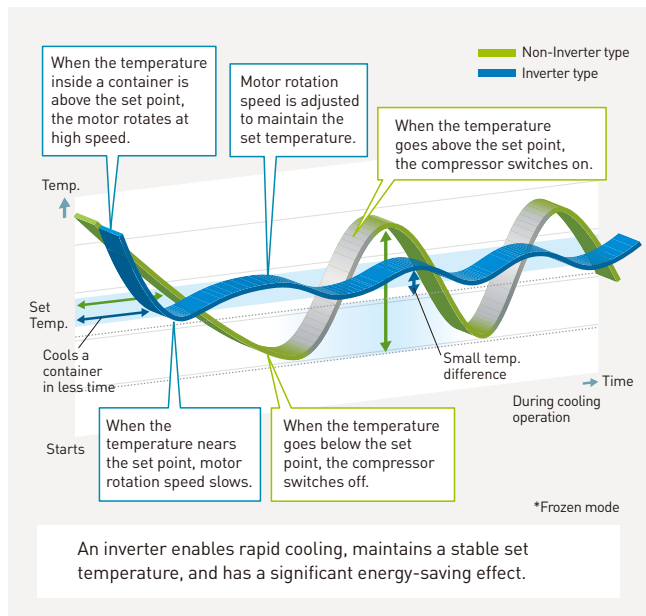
Non-Inverter type
Inverter type

When the temperature inside a container is above the set point, the motor rotates at high speed.

Motor rotation speed is adjusted to maintain the set temperature.

When the temperature goes above the set point, the compressor switches on.

Temp.

Set Temp.

Cools a container in less time

Small temp. difference

Time

During cooling operation

Starts

When the temperature nears the set point, motor rotation speed slows.

When the temperature goes below the set point, the compressor switches off.

*Frozen mode

An inverter enables rapid cooling, maintains a stable set temperature, and has a significant energy-saving effect.